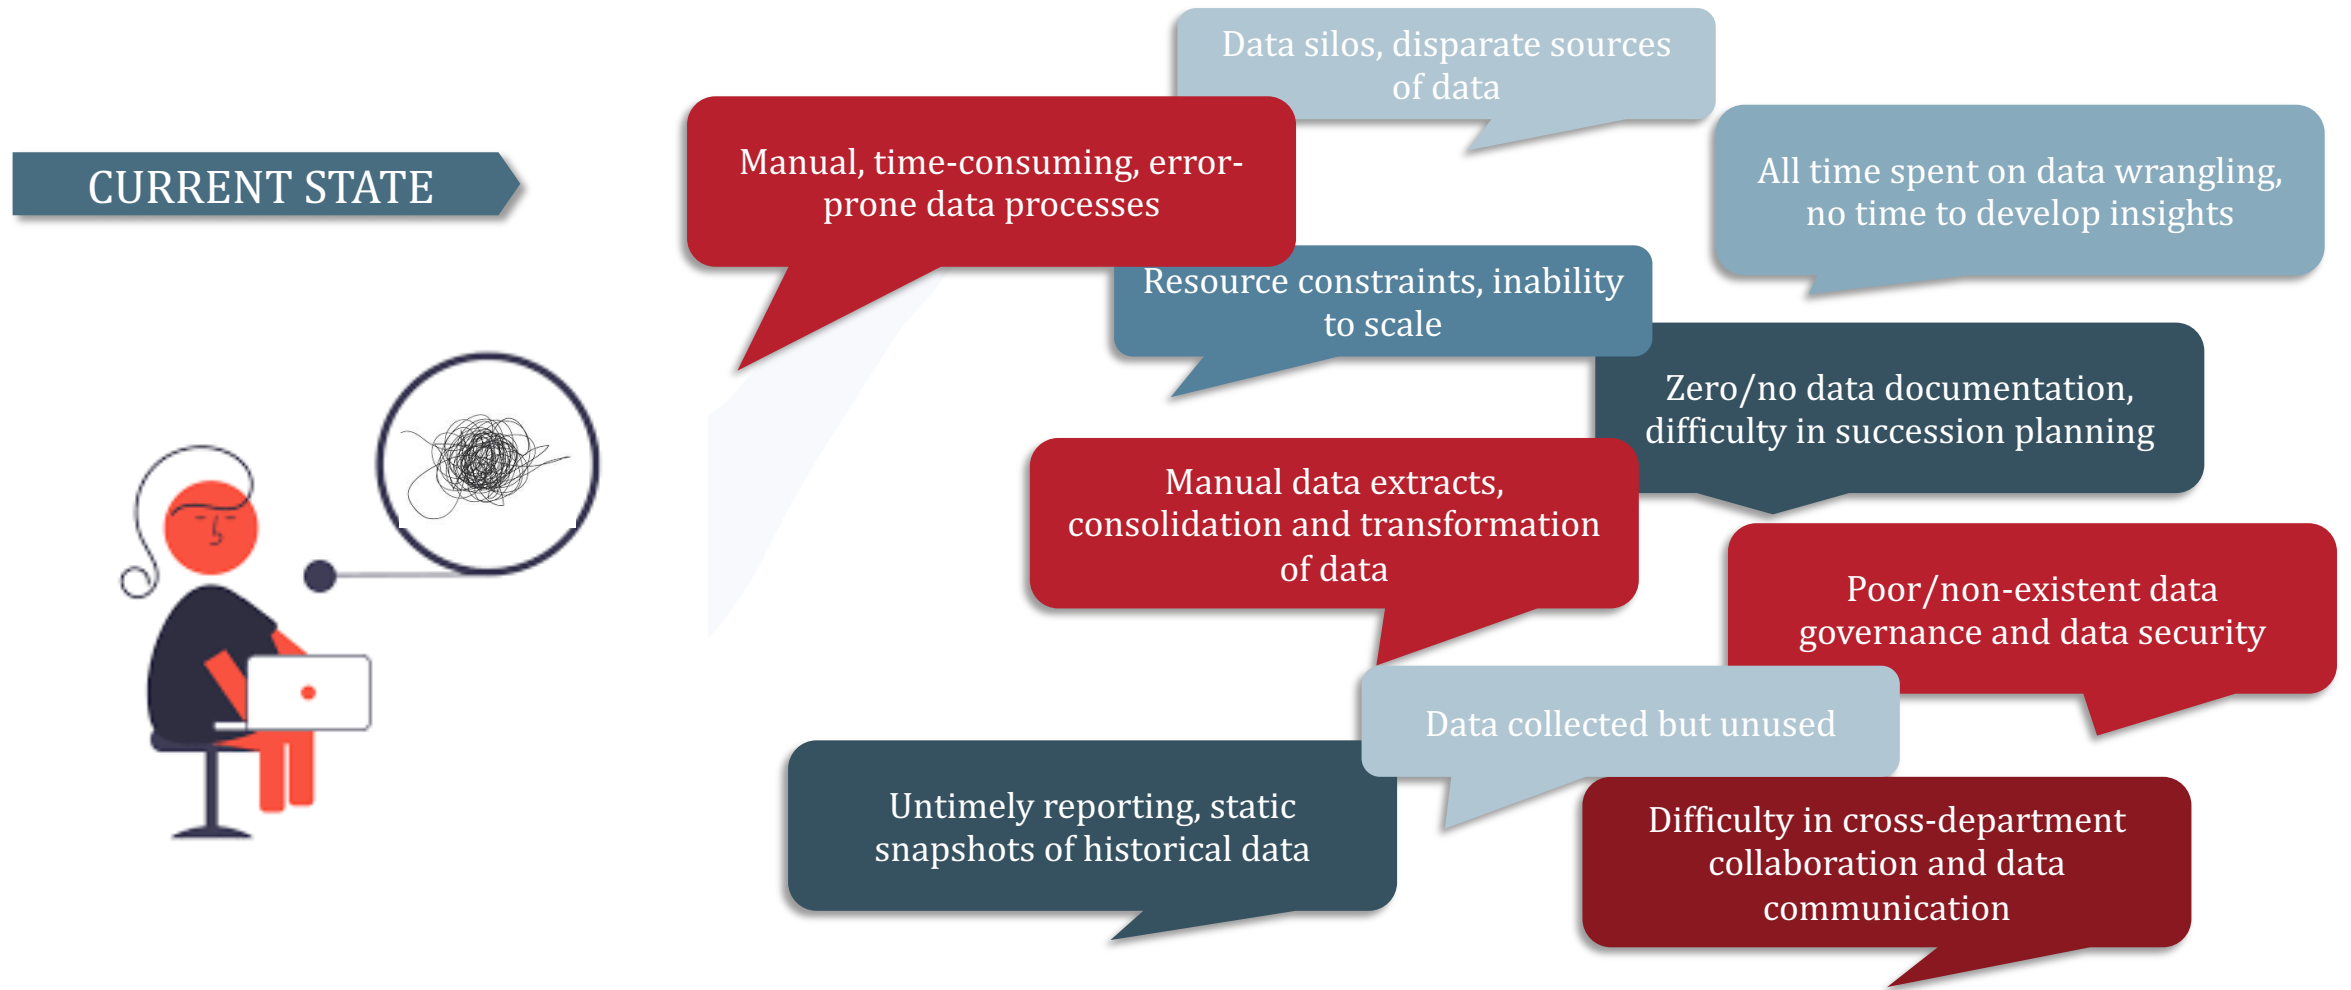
CURRENT STATE

Data silos, disparate sources of data

Manual, time-consuming, error-prone data processes

All time spent on data wrangling, no time to develop insights

Resource constraints, inability to scale

Zero/no data documentation, difficulty in succession planning

Manual data extracts, consolidation and transformation of data

Poor/non-existent data governance and data security

Data collected but unused

Untimely reporting, static snapshots of historical data

Difficulty in cross-department collaboration and data communication